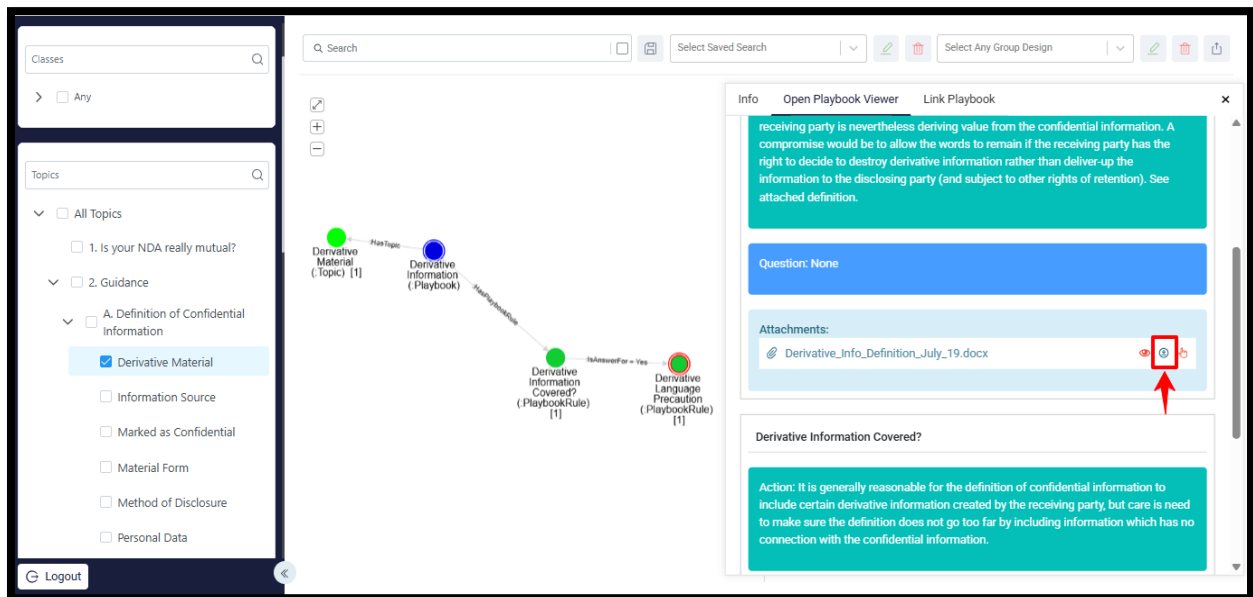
Classes

Any

Topics

All Topics

1. Is your NDA really mutual?

2. Guidance

A. Definition of Confidential Information

Derivative Material

Information Source

Marked as Confidential

Material Form

Method of Disclosure

Personal Data

Logout

Search

Select Saved Search

Select Any Group Design

Derivative Material (:Topic) [1]

HasTopic

Derivative Information (:Playbook)

HasPlaybookRule

Derivative Information Covered? (:PlaybookRule) [1]

IsAnswerFor = Yes

Derivative Language Precaution (:PlaybookRule) [1]

Info

Open Playbook Viewer

Link Playbook

×

receiving party is nevertheless deriving value from the confidential information. A compromise would be to allow the words to remain if the receiving party has the right to decide to destroy derivative information rather than deliver-up the information to the disclosing party (and subject to other rights of retention). See attached definition.

Question: None

Attachments:

Derivative_Info_Definition_July_19.docx

Derivative Information Covered?

Action: It is generally reasonable for the definition of confidential information to include certain derivative information created by the receiving party, but care is need to make sure the definition does not go too far by including information which has no connection with the confidential information.